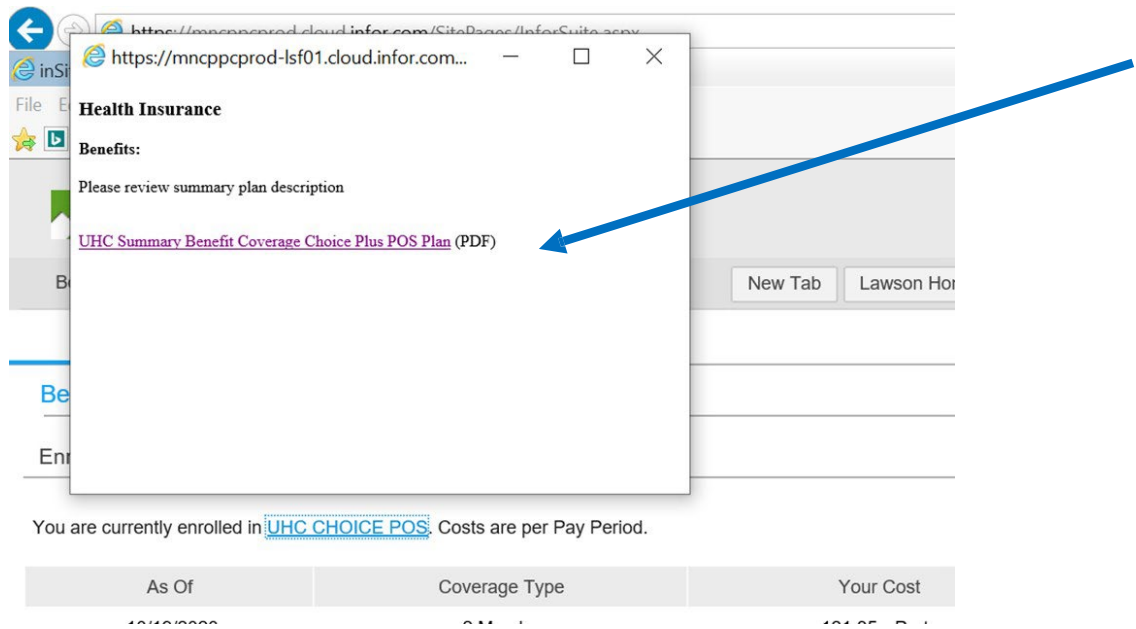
https://mncppcprod.cloud.infor.com/SitePages/InforSuite.aspx

inSi

File E

https://mncppcprod-lsf01.cloud.infor.com...

Health Insurance

Benefits:

Please review summary plan description

UHC Summary Benefit Coverage Choice Plus POS Plan (PDF)

B

New Tab

Lawson Hor

Be

Enr

You are currently enrolled in UHC CHOICE POS. Costs are per Pay Period.

| As Of | Coverage Type | Your Cost |
|---|---|---|
| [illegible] | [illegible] | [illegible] |